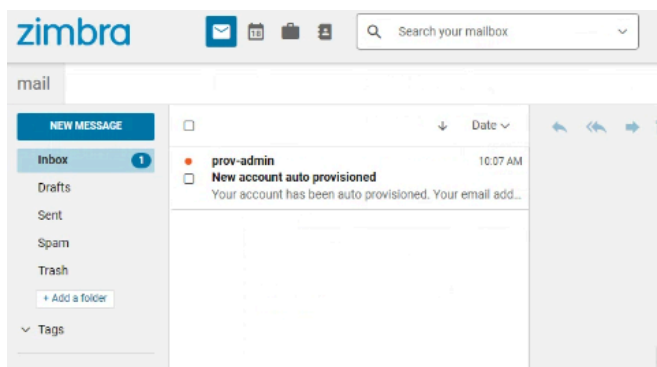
zimbra

18

Search your mailbox

mail

NEW MESSAGE

Inbox 1

Drafts

Sent

Spam

Trash

+ Add a folder

Tags

Date

prov-admin 10:07 AM

New account auto provisioned

Your account has been auto provisioned. Your email add...